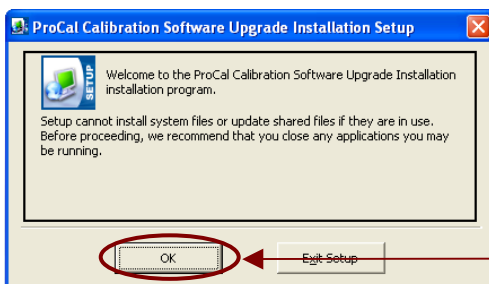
ProCal Calibration Software Upgrade Installation Setup

SETUP

Welcome to the ProCal Calibration Software Upgrade Installation installation program.

Setup cannot install system files or update shared files if they are in use. Before proceeding, we recommend that you close any applications you may be running.

OK

Exit Setup